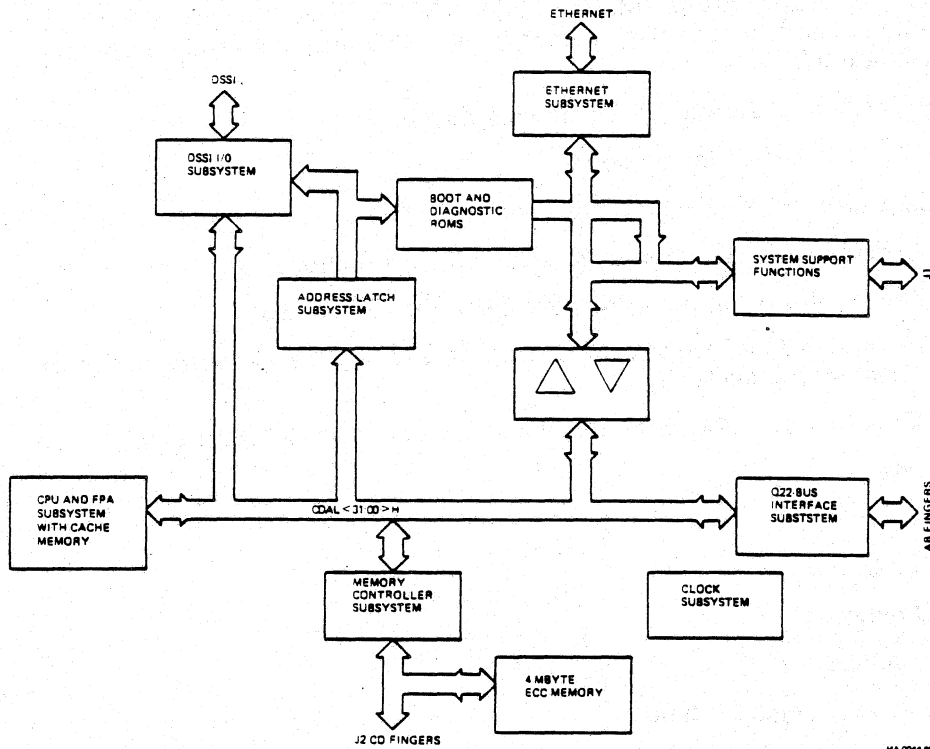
ETHERNET

DSSI

ETHERNET SUBSYSTEM

DSSI I/O SUBSYSTEM

BOOT AND DIAGNOSTIC ROMS

SYSTEM SUPPORT FUNCTIONS

J1

ADDRESS LATCH SUBSYSTEM

CPU AND FPA SUBSYSTEM WITH CACHE MEMORY

CDAL < 31:00 > H

Q22-BUS INTERFACE SUBSTSTEM

AB FINGERS

MEMORY CONTROLLER SUBSYSTEM

CLOCK SUBSYSTEM

4 MBYTE ECC MEMORY

J2 CD FINGERS

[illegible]